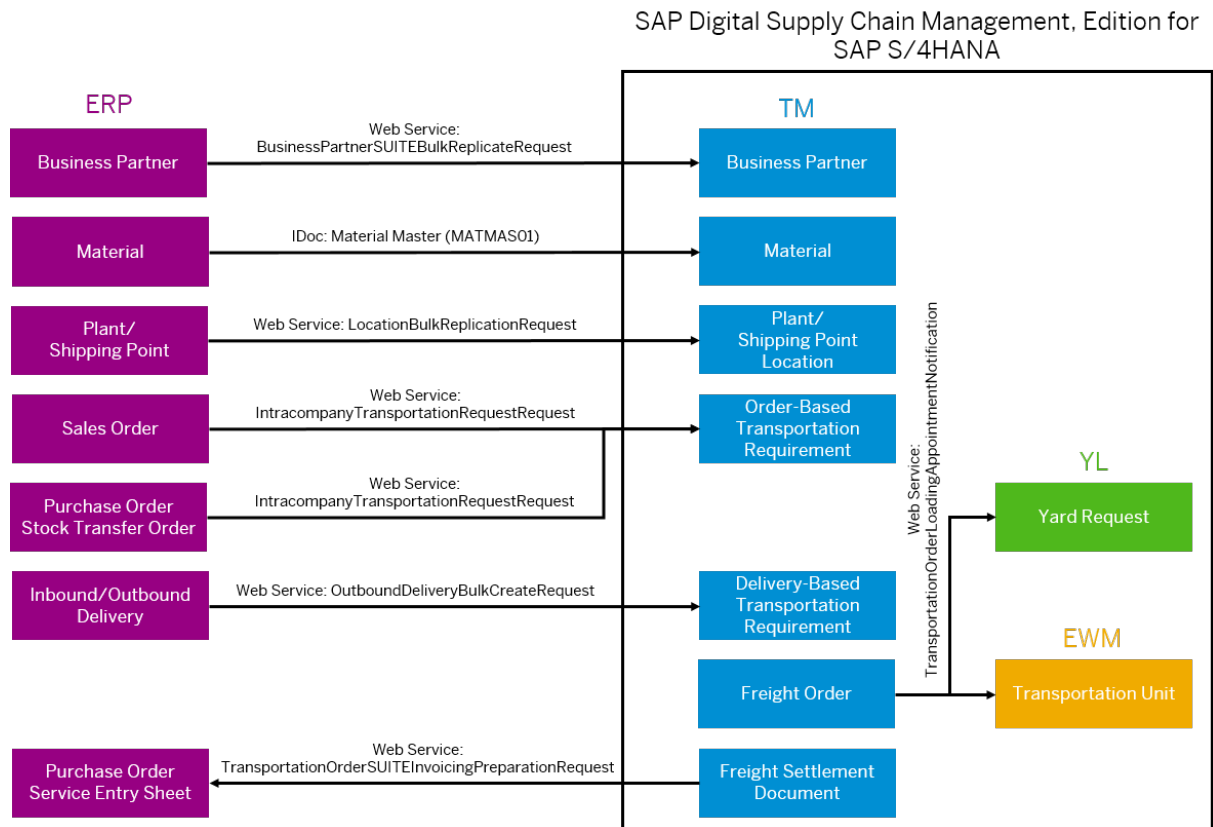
SAP Digital Supply Chain Management, Edition for SAP S/4HANA

ERP

TM

Business Partner

Web Service: BusinessPartnerSUITEBulkReplicateRequest

Business Partner

Material

IDoc: Material Master (MATMAS01)

Material

Plant/ Shipping Point

Web Service: LocationBulkReplicationRequest

Plant/ Shipping Point Location

Sales Order

Web Service: IntracompanyTransportationRequestRequest

Order-Based Transportation Requirement

Purchase Order Stock Transfer Order

Web Service: IntracompanyTransportationRequestRequest

Web Service: TransportationOrderLoadingAppointmentNotification

YL

Yard Request

Inbound/Outbound Delivery

Web Service: OutboundDeliveryBulkCreateRequest

Delivery-Based Transportation Requirement

EWM

Freight Order

Transportation Unit

Purchase Order Service Entry Sheet

Web Service: TransportationOrderSUITEInvoicingPreparationRequest

Freight Settlement Document